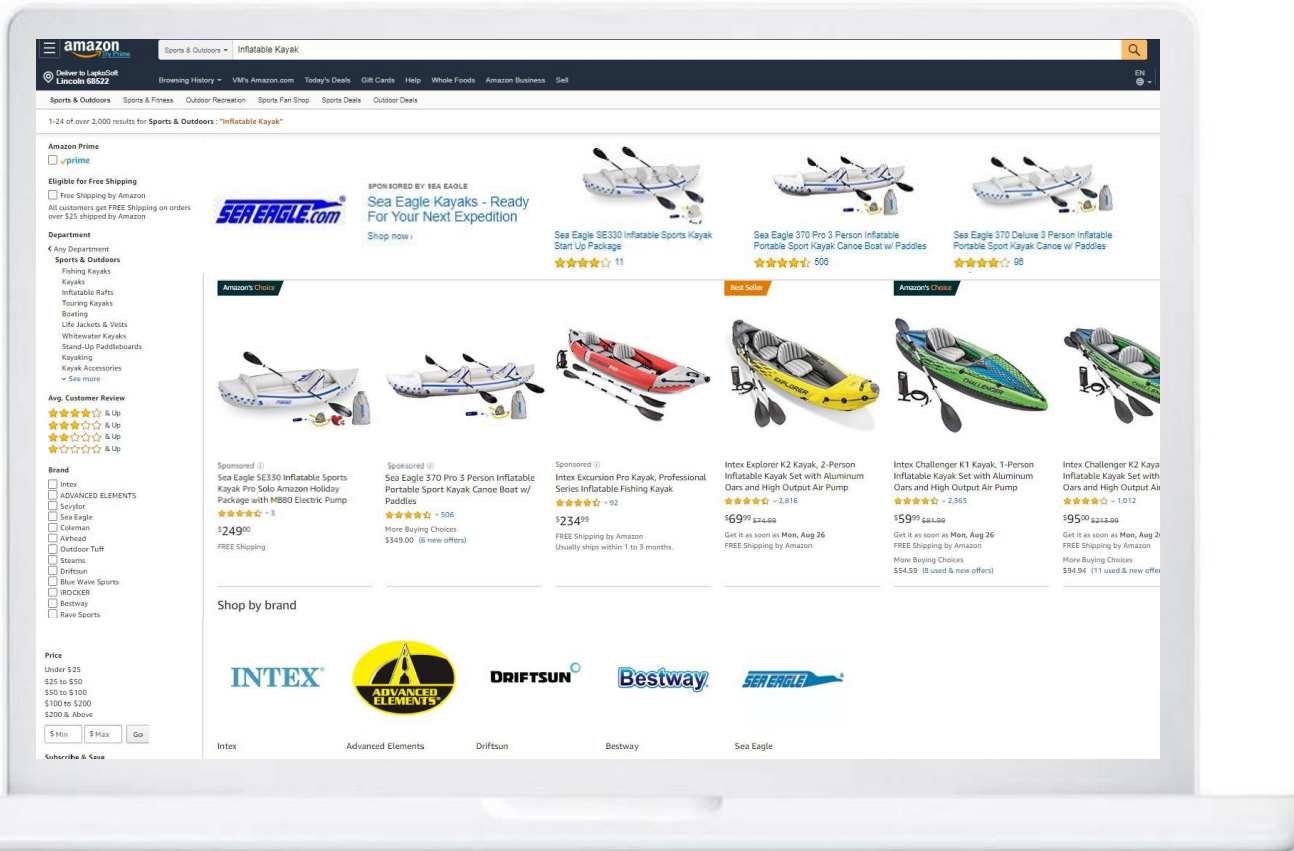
amazon Try Prime

Sports & Outdoors ▾ Inflatable Kayak

Deliver to LapkoSoft Lincoln 68522

Browsing History ▾ VM's Amazon.com Today's Deals Gift Cards Help Whole Foods Amazon Business Sell

EN

Sports & Outdoors Sports & Fitness Outdoor Recreation Sports Fan Shop Sports Deals Outdoor Deals

1-24 of over 2,000 results for Sports & Outdoors : "Inflatable Kayak"

Amazon Prime
prime

Eligible for Free Shipping
Free Shipping by Amazon
All customers get FREE Shipping on orders over $25 shipped by Amazon

Department
‹ Any Department
Sports & Outdoors
Fishing Kayaks
Kayaks
Inflatable Rafts
Touring Kayaks
Boating
Life Jackets & Vests
Whitewater Kayaks
Stand-Up Paddleboards
Kayaking
Kayak Accessories
See more

Avg. Customer Review
& Up
& Up
& Up
& Up

Brand
Intex
ADVANCED ELEMENTS
Sevylor
Sea Eagle
Coleman
Airhead
Outdoor Tuff
Stearns
Driftsun
Blue Wave Sports
iROCKER
Bestway
Rave Sports

Price
Under $25
$25 to $50
$50 to $100
$100 to $200
$200 & Above
$ Min $ Max Go

Subscribe & Save

SEA EAGLE.com

SPONSORED BY SEA EAGLE
Sea Eagle Kayaks - Ready For Your Next Expedition
Shop now ›

Sea Eagle SE330 Inflatable Sports Kayak Start Up Package
11

Sea Eagle 370 Pro 3 Person Inflatable Portable Sport Kayak Canoe Boat w/ Paddles
506

Sea Eagle 370 Deluxe 3 Person Inflatable Portable Sport Kayak Canoe w/ Paddles
96

Amazon's Choice

Sponsored
Sea Eagle SE330 Inflatable Sports Kayak Pro Solo Amazon Holiday Package with M880 Electric Pump
3
$249$^{00}$
FREE Shipping

Sponsored
Sea Eagle 370 Pro 3 Person Inflatable Portable Sport Kayak Canoe Boat w/ Paddles
506
More Buying Choices
$349.00 (6 new offers)

Sponsored
Intex Excursion Pro Kayak, Professional Series Inflatable Fishing Kayak
92
$234$^{99}$
FREE Shipping by Amazon
Usually ships within 1 to 3 months.

Best Seller
Intex Explorer K2 Kayak, 2-Person Inflatable Kayak Set with Aluminum Oars and High Output Air Pump
2,816
$69$^{99}$ $74.99
Get it as soon as Mon, Aug 26
FREE Shipping by Amazon

Amazon's Choice
Intex Challenger K1 Kayak, 1-Person Inflatable Kayak Set with Aluminum Oars and High Output Air Pump
2,365
$59$^{99}$ $81.99
Get it as soon as Mon, Aug 26
FREE Shipping by Amazon
More Buying Choices
$54.59 (8 used & new offers)

Intex Challenger K2 Kaya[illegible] Inflatable Kayak Set with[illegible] Oars and High Output Ai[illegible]
1,012
$95$^{00}$ $213.99
Get it as soon as Mon, Aug 2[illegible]
FREE Shipping by Amazon
More Buying Choices
$94.94 (11 used & new offe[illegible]

Shop by brand

INTEX
ADVANCED ELEMENTS
DRIFTSUN
Bestway
SEA EAGLE

Intex
Advanced Elements
Driftsun
Bestway
Sea Eagle